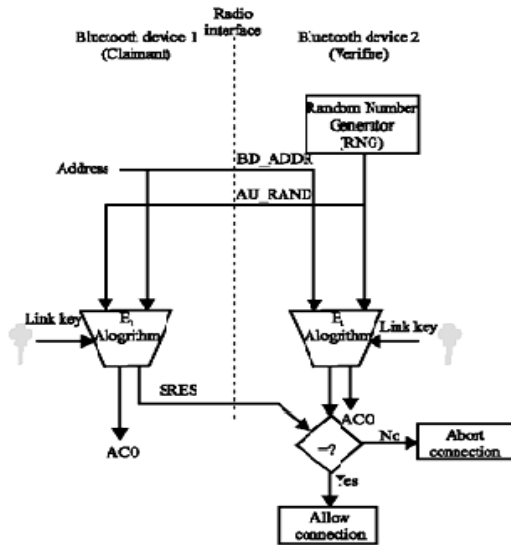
Radio interface

Bluetooth device 1 (Claimant)

Bluetooth device 2 (Verifire)

Random Number Generator (RNG)

Address

BD_ADDR

AU_RAND

Link key

$E_1$ Alogrithm

$E_1$ Alogithm

Link key

SRES

ACO

ACO

=?

No

Abort connection

Yes

Allow connection